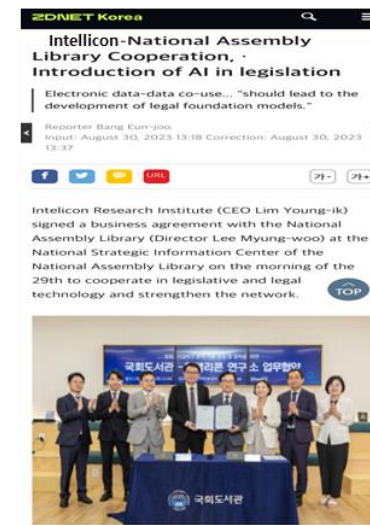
ZDNET Korea

Intellicon-National Assembly Library Cooperation, · Introduction of AI in legislation

Electronic data-data co-use... "should lead to the development of legal foundation models."

Reporter Bang Eun-joo
Input: August 30, 2023 13:18 Correction: August 30, 2023 13:37

URL

가- 가+

Intelicon Research Institute (CEO Lim Young-ik) signed a business agreement with the National Assembly Library (Director Lee Myung-woo) at the National Strategic Information Center of the National Assembly Library on the morning of the 29th to cooperate in legislative and legal technology and strengthen the network.

TOP

국회도서관 - 인텔리콘 연구소 업무협약

국회도서관